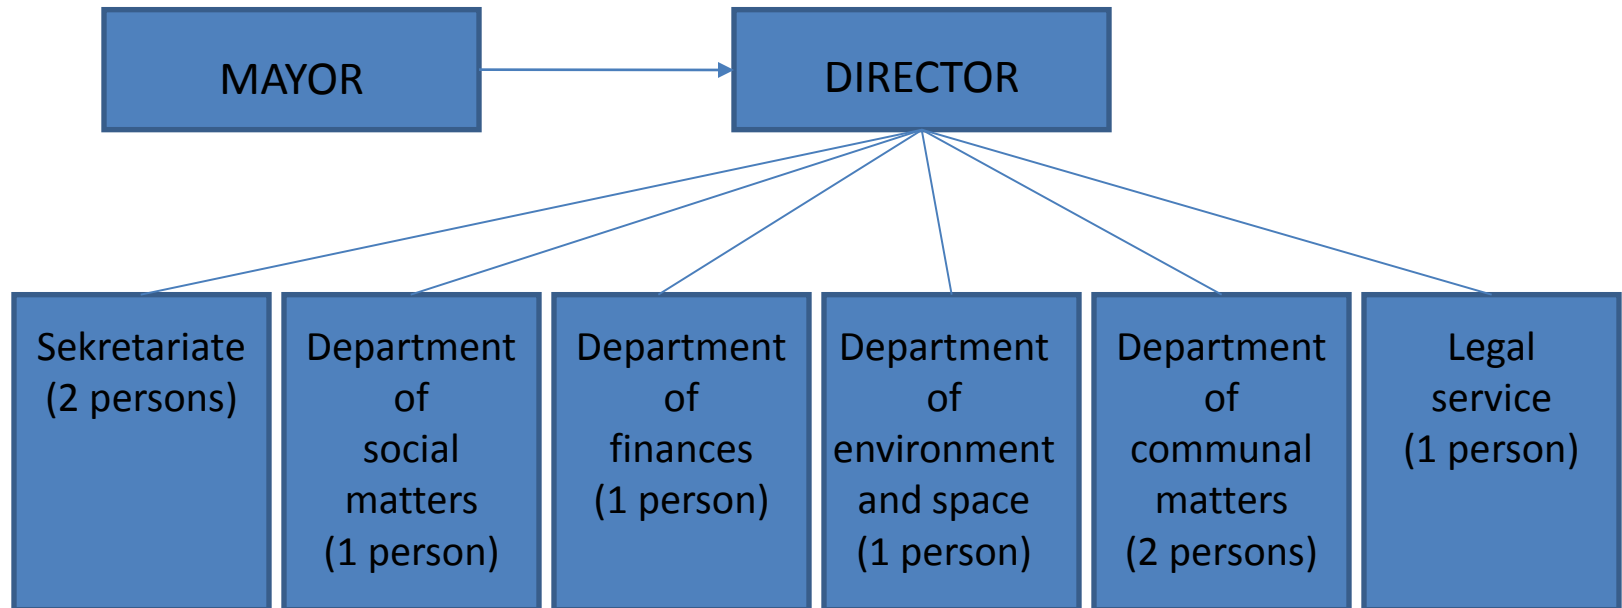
MAYOR

DIRECTOR

Sekretariate (2 persons)

Department of social matters (1 person)

Department of finances (1 person)

Department of environment and space (1 person)

Department of communal matters (2 persons)

Legal service (1 person)